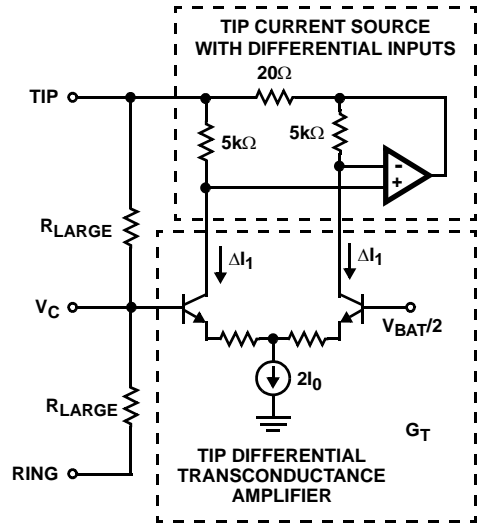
TIP CURRENT SOURCE WITH DIFFERENTIAL INPUTS

TIP

20Ω

5kΩ

5kΩ

-

+

$R_{LARGE}$

$\Delta I_1$

$\Delta I_1$

$V_C$

$V_{BAT}/2$

$2I_0$

$R_{LARGE}$

$G_T$

RING

TIP DIFFERENTIAL TRANSCONDUCTANCE AMPLIFIER